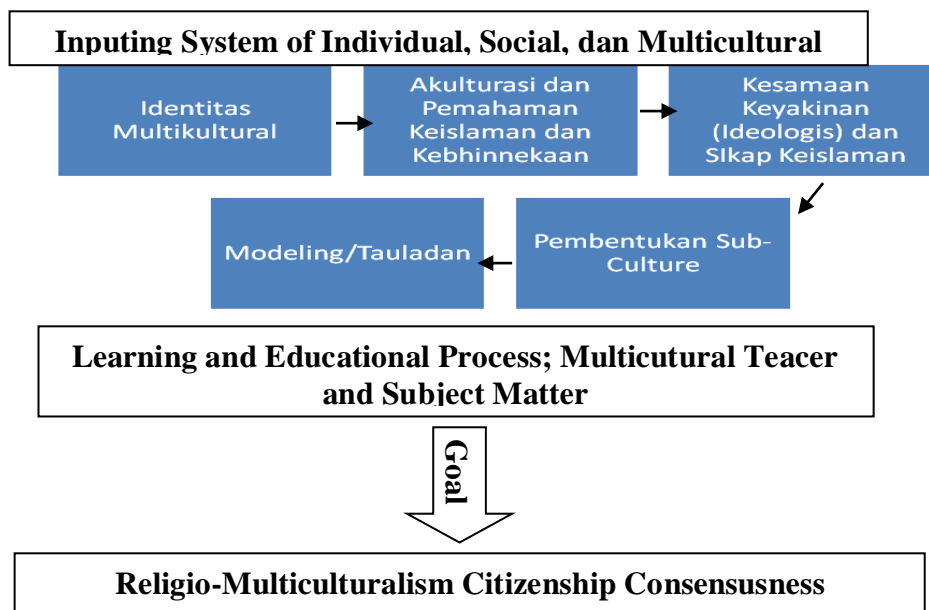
Inputing System of Individual, Social, dan Multicultural

Identitas Multikultural

Akulturasi dan Pemahaman Keislaman dan Kebhinnekaan

Kesamaan Keyakinan (Ideologis) dan SIkap Keislaman

Pembentukan Sub-Culture

Modeling/Tauladan

Learning and Educational Process; Multicutural Teacer and Subject Matter

Goal

Religio-Multiculturalism Citizenship Consensusness